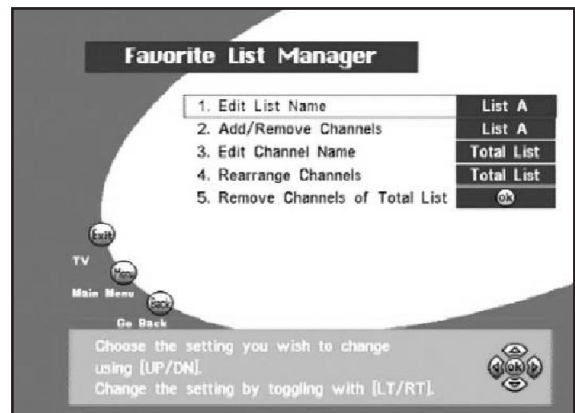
Favorite List Manager

| | |
|---|---|
| 1. Edit List Name | List A |
| 2. Add/Remove Channels | List A |
| 3. Edit Channel Name | Total List |
| 4. Rearrange Channels | Total List |
| 5. Remove Channels of Total List | ok |

Exit
TV
Menu
Main Menu
Back
Go Back

Choose the setting you wish to change using [UP/DN].
Change the setting by toggling with [LT/RT].

ok